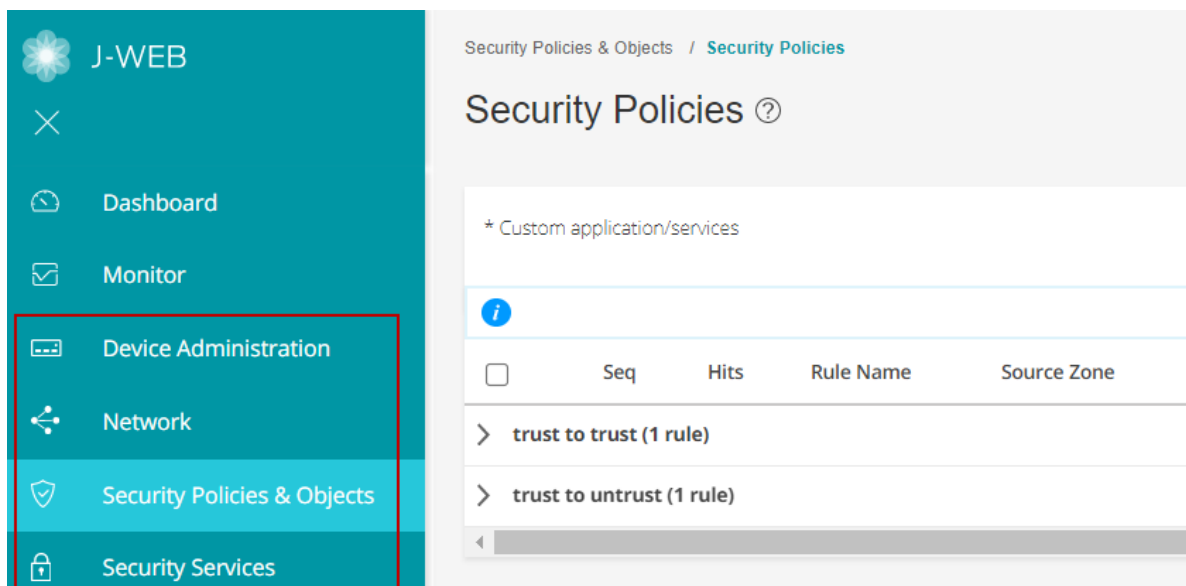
J-WEB

Dashboard

Monitor

Device Administration

Network

Security Policies & Objects

Security Services

Security Policies & Objects / Security Policies

Security Policies ?

* Custom application/services

i

| | Seq | Hits | Rule Name | Source Zone |
|---|---|---|---|---|
| trust to trust (1 rule) | | | | |
| trust to untrust (1 rule) | | | | |